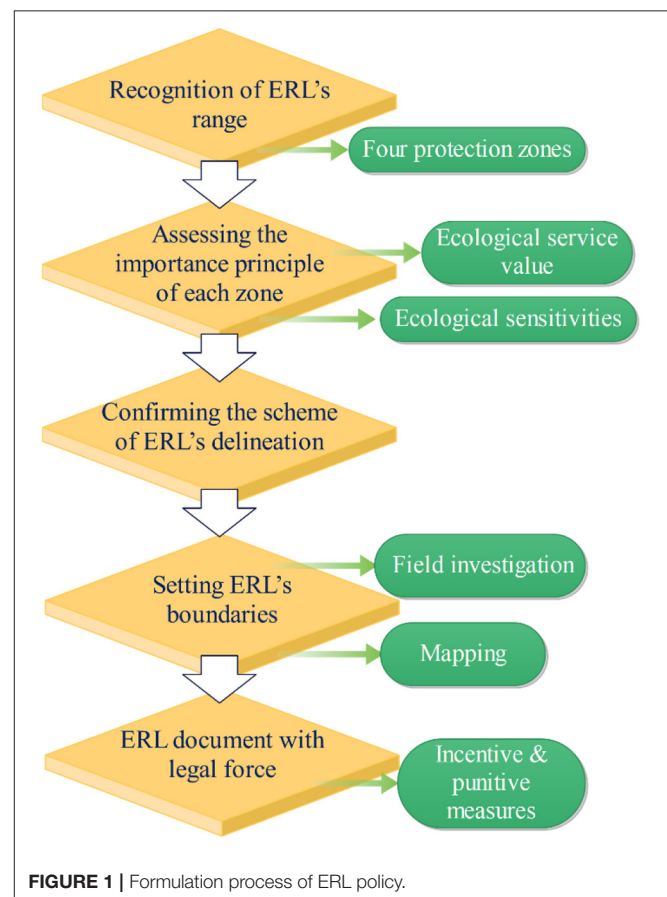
Recognition of ERL's range

Four protection zones

Assessing the importance principle of each zone

Ecological service value

Ecological sensitivities

Confirming the scheme of ERL's delineation

Setting ERL's boundaries

Field investigation

Mapping

ERL document with legal force

Incentive & punitive measures

FIGURE 1 | Formulation process of ERL policy.